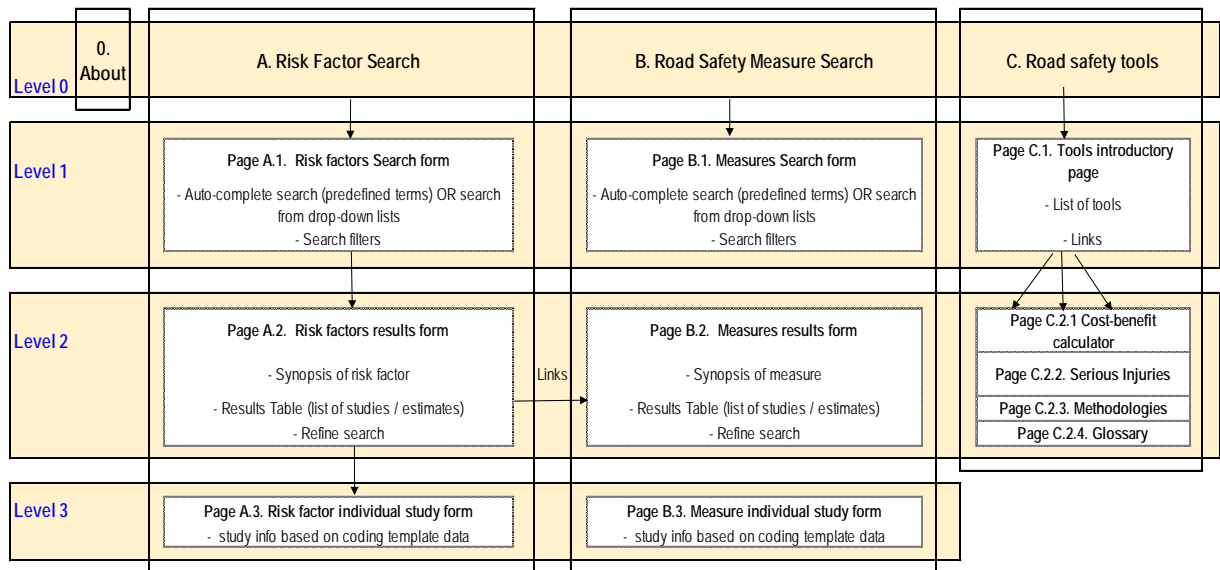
Level 0

0. About

A. Risk Factor Search

B. Road Safety Measure Search

C. Road safety tools

Level 1

Page A.1. Risk factors Search form
- Auto-complete search (predefined terms) OR search from drop-down lists
- Search filters

Page B.1. Measures Search form
- Auto-complete search (predefined terms) OR search from drop-down lists
- Search filters

Page C.1. Tools introductory page
- List of tools
- Links

Level 2

Page A.2. Risk factors results form
- Synopsis of risk factor
- Results Table (list of studies / estimates)
- Refine search

Links

Page B.2. Measures results form
- Synopsis of measure
- Results Table (list of studies / estimates)
- Refine search

Page C.2.1 Cost-benefit calculator

Page C.2.2. Serious Injuries

Page C.2.3. Methodologies

Page C.2.4. Glossary

Level 3

Page A.3. Risk factor individual study form
- study info based on coding template data

Page B.3. Measure individual study form
- study info based on coding template data